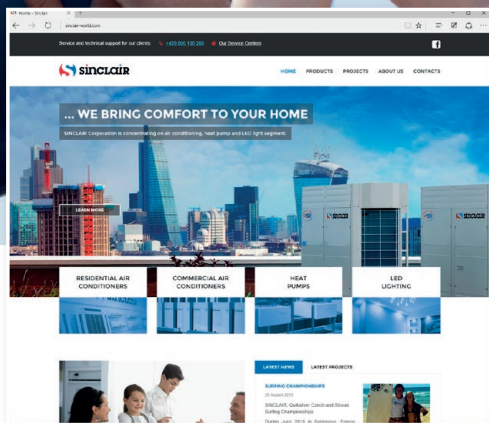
Home - Sinclair

sinclair-world.com

Service and technical support for our clients: +420 000 100 280 Our Service Centers

SINCLAIR

HOME PRODUCTS PROJECTS ABOUT US CONTACTS

... WE BRING COMFORT TO YOUR HOME

SINCLAIR Corporation is concentrating on air conditioning, heat pump and LED light segment.

LEARN MORE

RESIDENTIAL AIR CONDITIONERS

COMMERCIAL AIR CONDITIONERS

HEAT PUMPS

LED LIGHTING

LATEST NEWS

LATEST PROJECTS

SURFING CHAMPIONSHIPS

28 August 2015

SINCLAIR, Quiksilver Czech and Slovak Surfing Championships

During June 2015 in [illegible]